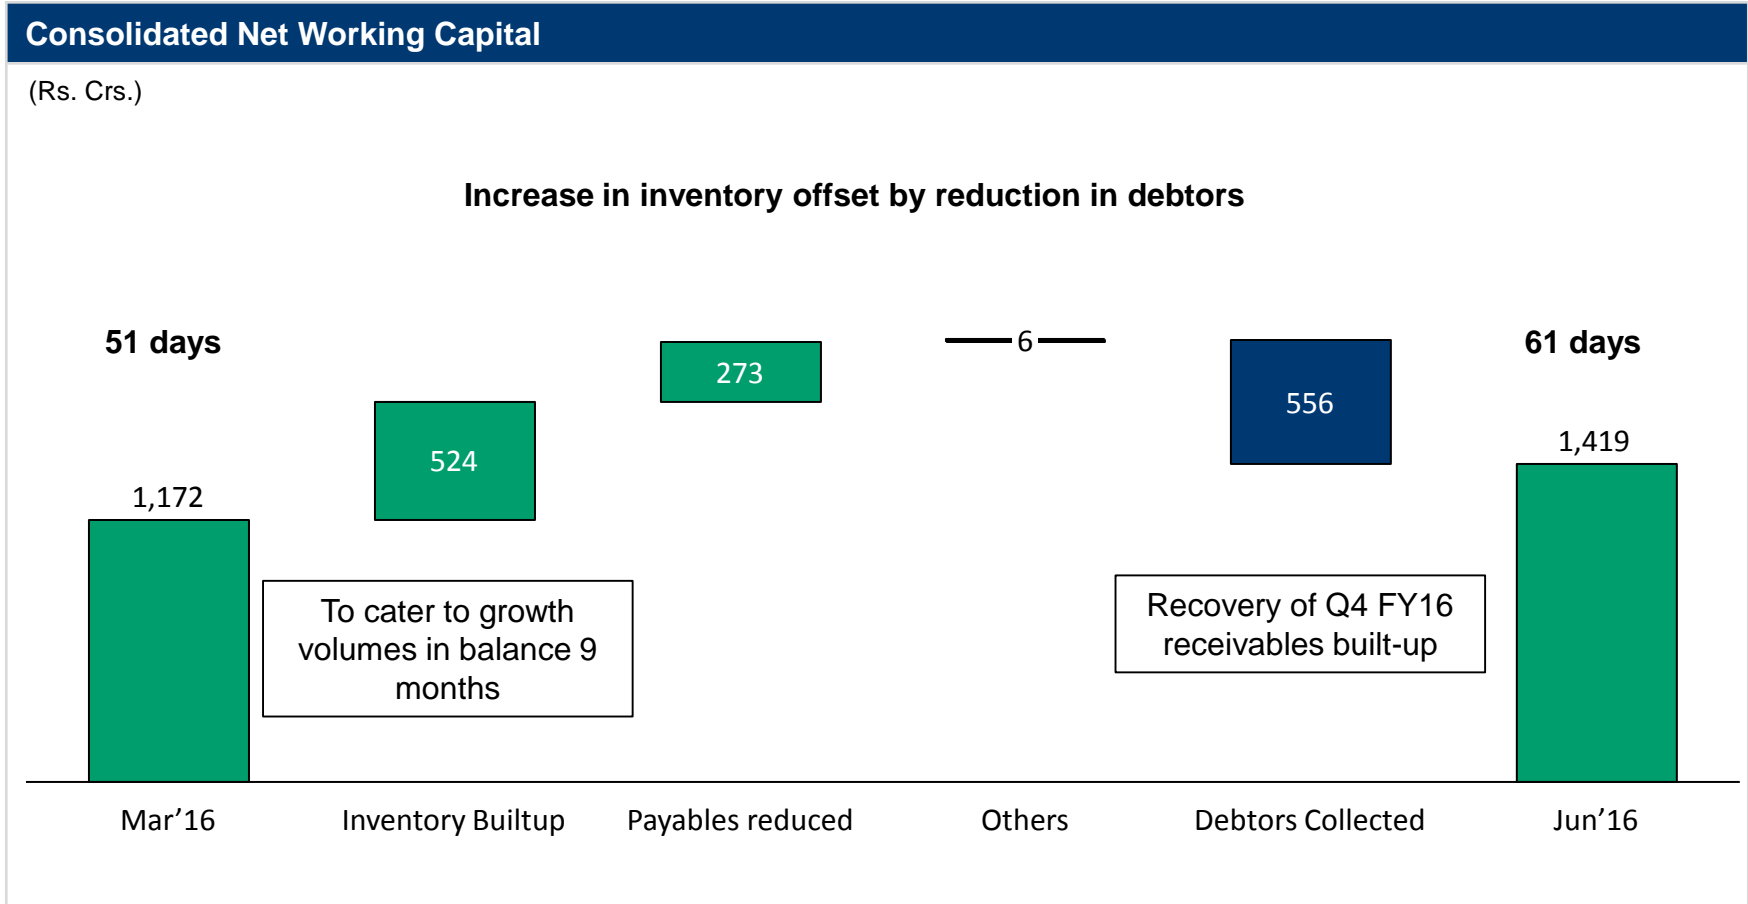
Consolidated Net Working Capital

(Rs. Crs.)

Increase in inventory offset by reduction in debtors

51 days

61 days

1,172

524

273

6

556

1,419

To cater to growth volumes in balance 9 months

Recovery of Q4 FY16 receivables built-up

Mar’16

Inventory Builtup

Payables reduced

Others

Debtors Collected

Jun’16